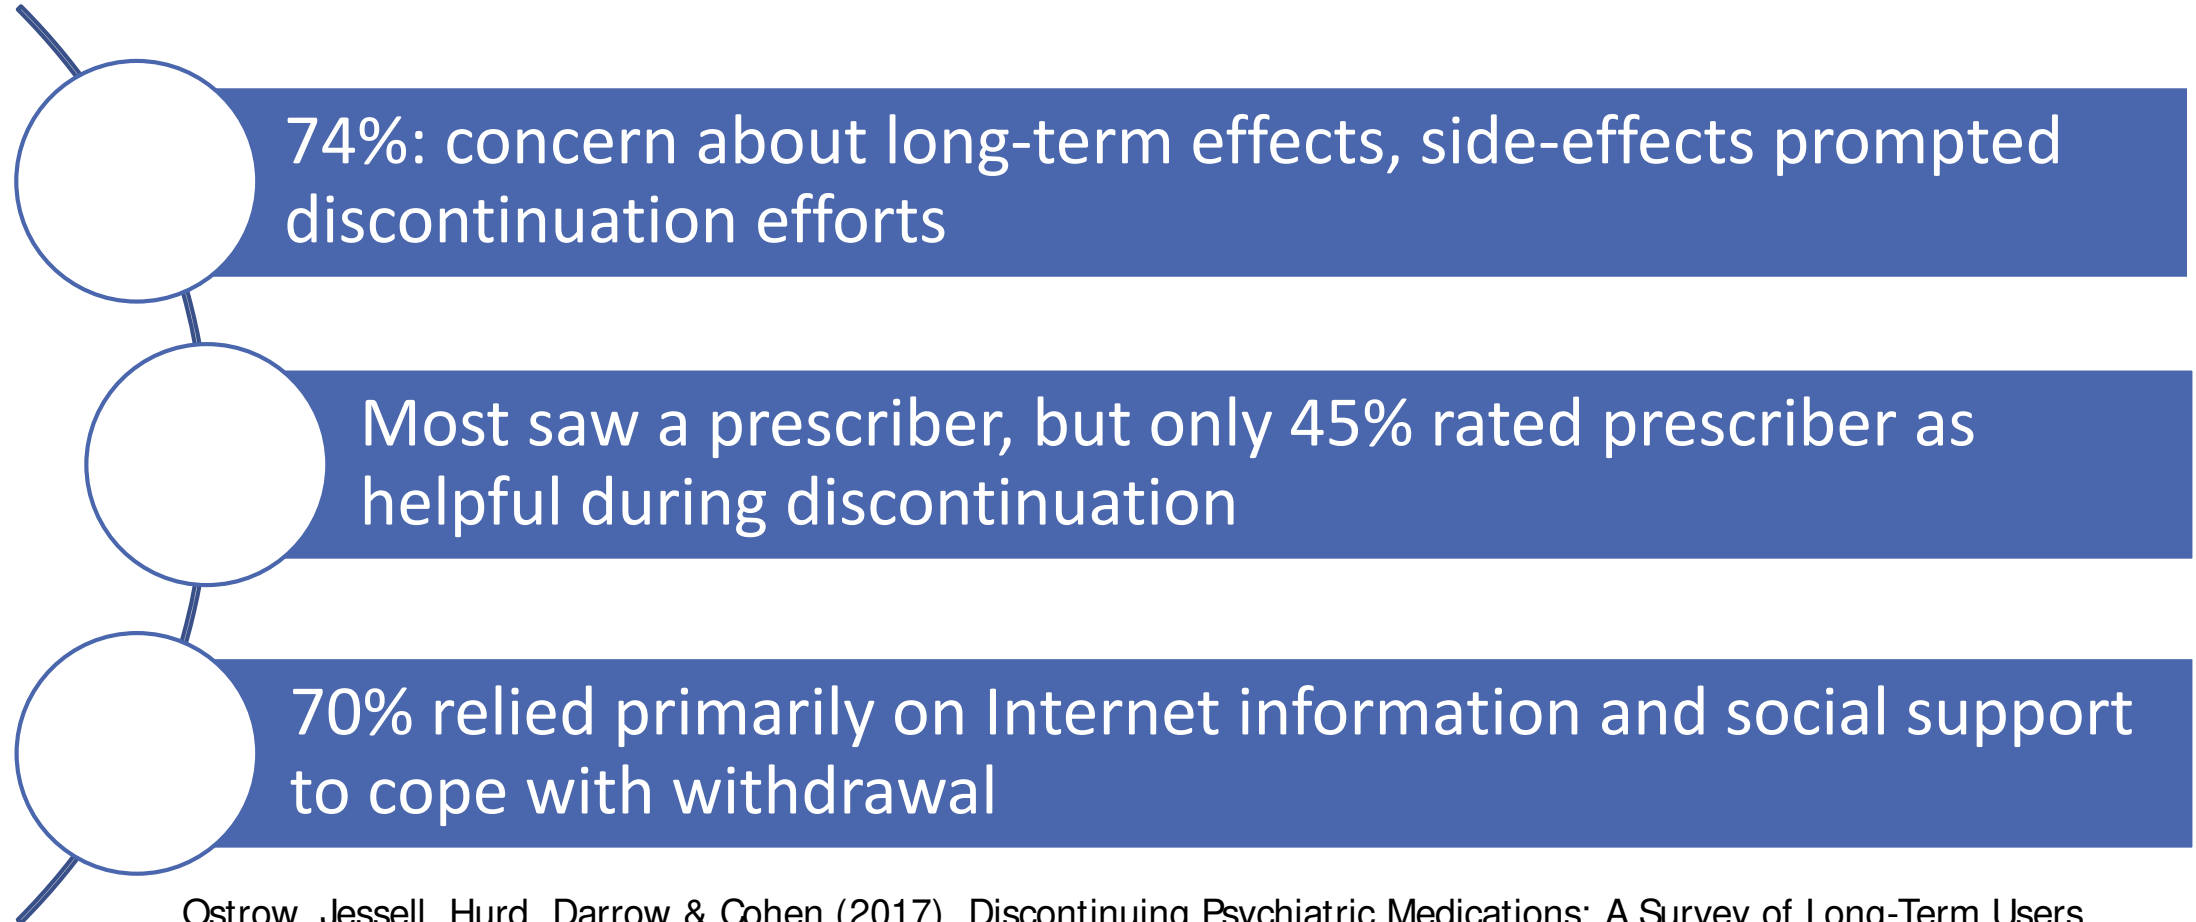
74%: concern about long-term effects, side-effects prompted discontinuation efforts

Most saw a prescriber, but only 45% rated prescriber as helpful during discontinuation

70% relied primarily on Internet information and social support to cope with withdrawal

Ostrow, Jessell, Hurd, Darrow & Cohen (2017). Discontinuing Psychiatric Medications: A Survey of Long-Term Users